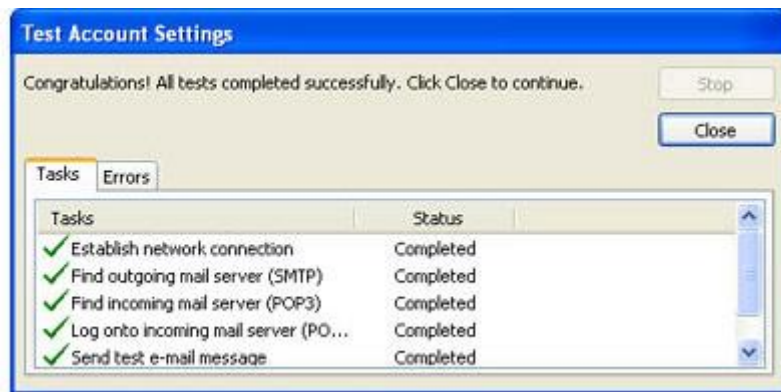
Test Account Settings

Congratulations! All tests completed successfully. Click Close to continue.

Stop

Close

Tasks | Errors

| Tasks | Status |
|---|---|
| Establish network connection | Completed |
| Find outgoing mail server (SMTP) | Completed |
| Find incoming mail server (POP3) | Completed |
| Log onto incoming mail server (PO... | Completed |
| Send test e-mail message | Completed |